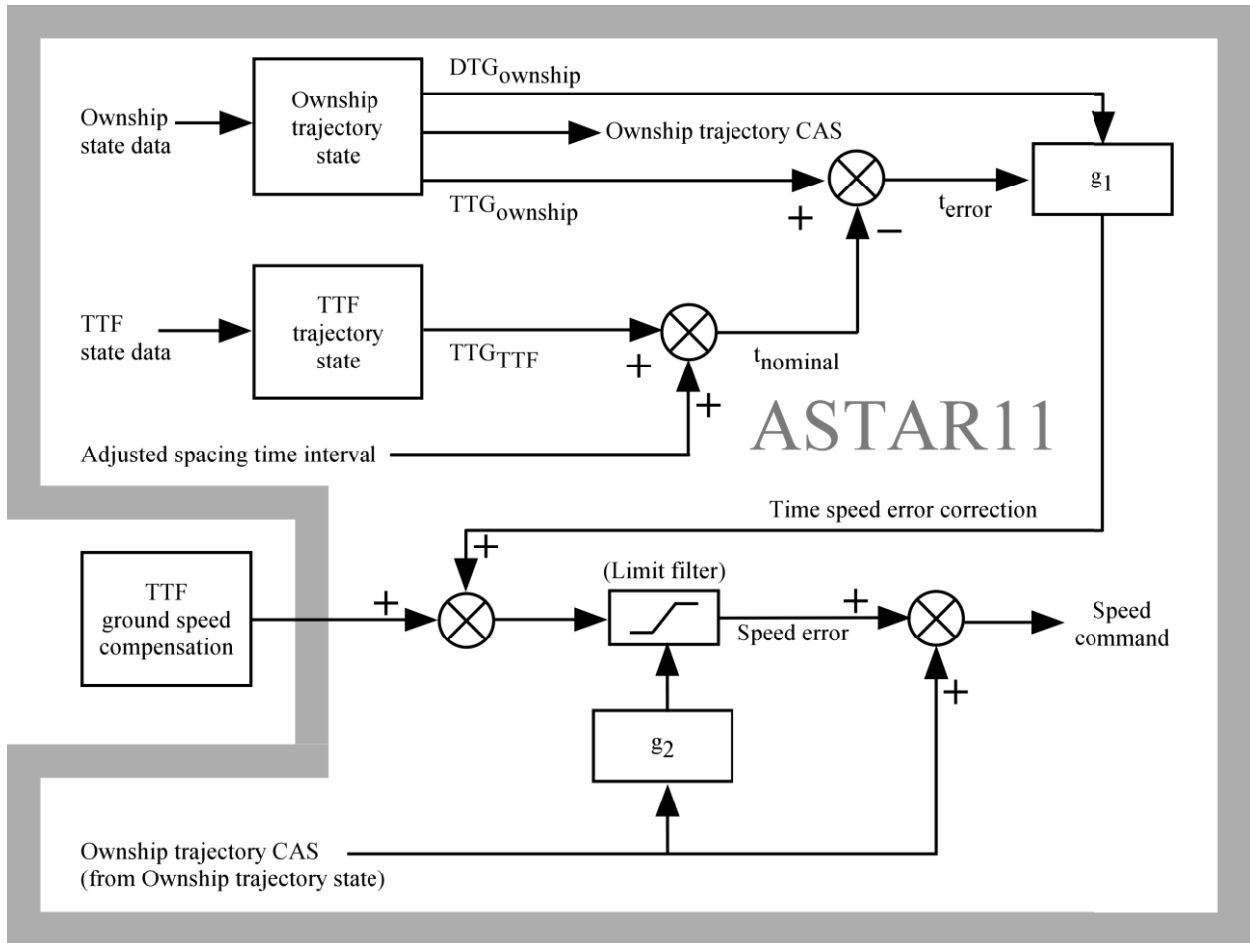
Ownship state data

Ownship trajectory state

$DTG_{ownship}$

Ownship trajectory CAS

$TTG_{ownship}$

+

−

$t_{error}$

$g_1$

TTF state data

TTF trajectory state

$TTG_{TTF}$

+

+

$t_{nominal}$

ASTAR11

Adjusted spacing time interval

Time speed error correction

+

TTF ground speed compensation

+

(Limit filter)

+

Speed error

Speed command

+

$g_2$

Ownship trajectory CAS
(from Ownship trajectory state)